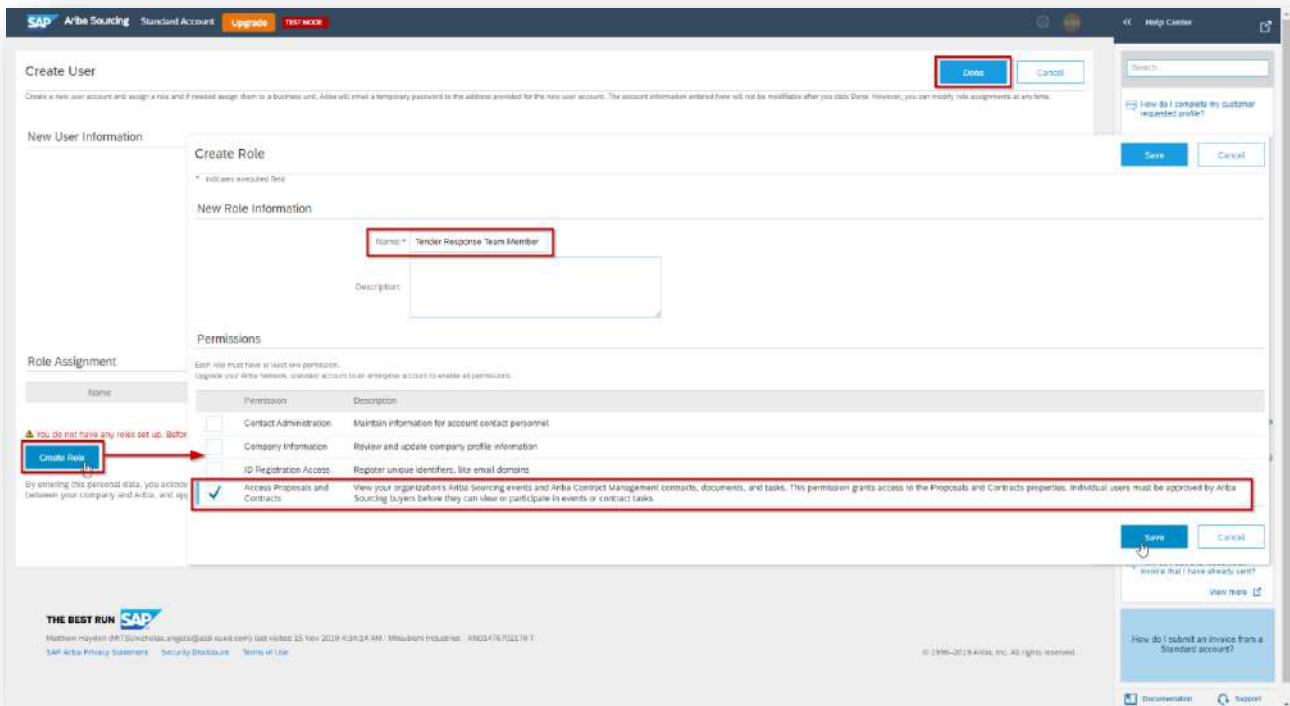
SAP Ariba Sourcing Standard Account Upgrade TEST MODE

« Help Center

Create User

Done Cancel

Create a new user account and assign a role and if needed assign them to a business unit. Ariba will email a temporary password to the address provided for the new user account. The account information entered here will not be modifiable after you click Done. However, you can modify role assignments at any time.

New User Information

Search

How do I complete my customer requested profile?

Create Role

Save Cancel

* Indicates a required field

New Role Information

Name:* Tender Response Team Member

Description:

Permissions

Each role must have at least one permission.
Upgrade your Ariba Network standard account to an enterprise account to enable all permissions.

| | Permission | Description |
|---|---|---|
| | Contact Administration | Maintain information for account contact personnel |
| | Company Information | Review and update company profile information |
| | ID Registration Access | Register unique identifiers, like email domains |
| ✓ | Access Proposals and Contracts | View your organization's Ariba Sourcing events and Ariba Contract Management contracts, documents, and tasks. This permission grants access to the Proposals and Contracts properties. Individual users must be approved by Ariba Sourcing buyers before they can view or participate in events or contract tasks. |

Save Cancel

Role Assignment

Name

You do not have any roles set up. Befor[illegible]

Create Role

By entering this personal data, you ackno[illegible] between your company and Ariba, and ap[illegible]

invoice that I have already sent?

View more

How do I submit an invoice from a Standard account?

THE BEST RUN SAP

Matthew Hayden (MITSUnicholas.angelo@ati-sued.com) last visited 15 Nov 2019 4:34:14 AM | Mitsubishi Industries | AN01476702179-T

SAP Ariba Privacy Statement Security Disclosure Terms of Use

© 1996–2019 Ariba, Inc. All rights reserved.

Documentation Support